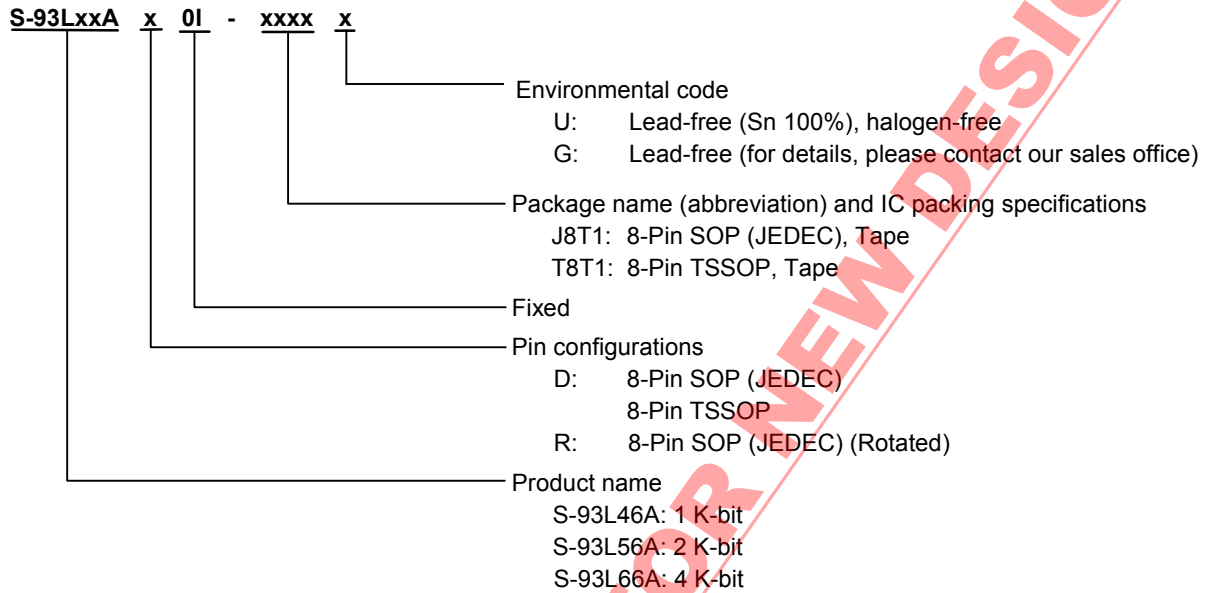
S-93LxxA x 0I - xxxx x

Environmental code
U: Lead-free (Sn 100%), halogen-free
G: Lead-free (for details, please contact our sales office)

Package name (abbreviation) and IC packing specifications
J8T1: 8-Pin SOP (JEDEC), Tape
T8T1: 8-Pin TSSOP, Tape

Fixed

Pin configurations
D: 8-Pin SOP (JEDEC)
8-Pin TSSOP
R: 8-Pin SOP (JEDEC) (Rotated)

Product name
S-93L46A: 1 K-bit
S-93L56A: 2 K-bit
S-93L66A: 4 K-bit

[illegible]OR NEW DESIG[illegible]